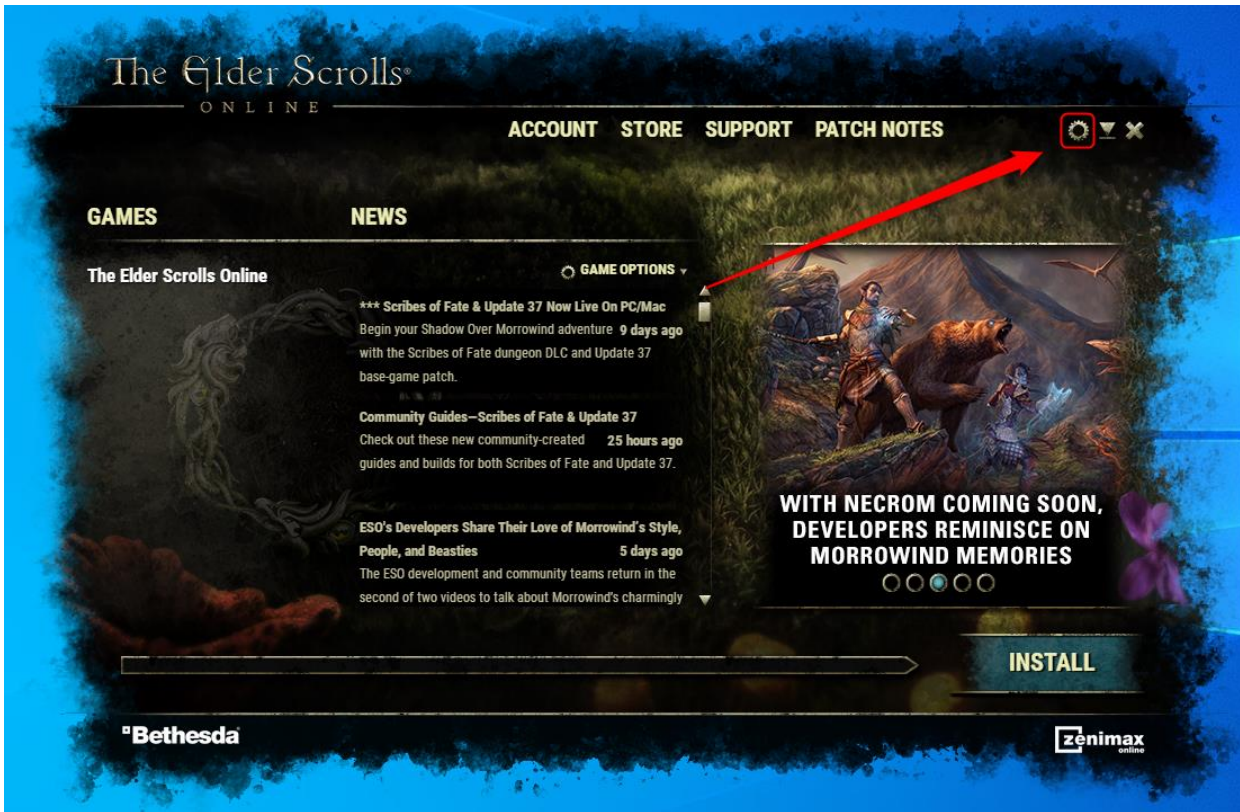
The Elder Scrolls®
ONLINE

ACCOUNT STORE SUPPORT PATCH NOTES

GAMES

NEWS

The Elder Scrolls Online

GAME OPTIONS

*** Scribes of Fate & Update 37 Now Live On PC/Mac
Begin your Shadow Over Morrowind adventure with the Scribes of Fate dungeon DLC and Update 37 base-game patch.
9 days ago

Community Guides—Scribes of Fate & Update 37
Check out these new community-created guides and builds for both Scribes of Fate and Update 37.
25 hours ago

ESO's Developers Share Their Love of Morrowind's Style, People, and Beasties
5 days ago
The ESO development and community teams return in the second of two videos to talk about Morrowind's charmingly

WITH NECROM COMING SOON, DEVELOPERS REMINISCE ON MORROWIND MEMORIES

INSTALL

Bethesda

zenimax online